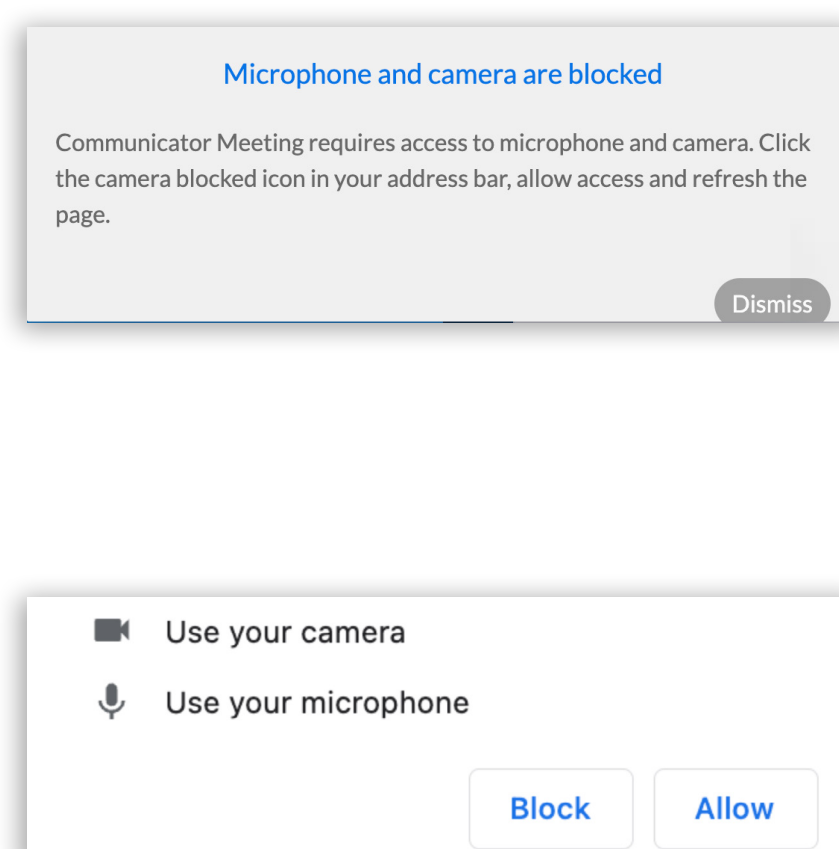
Microphone and camera are blocked

Communicator Meeting requires access to microphone and camera. Click the camera blocked icon in your address bar, allow access and refresh the page.

Dismiss

Use your camera

Use your microphone

Block

Allow